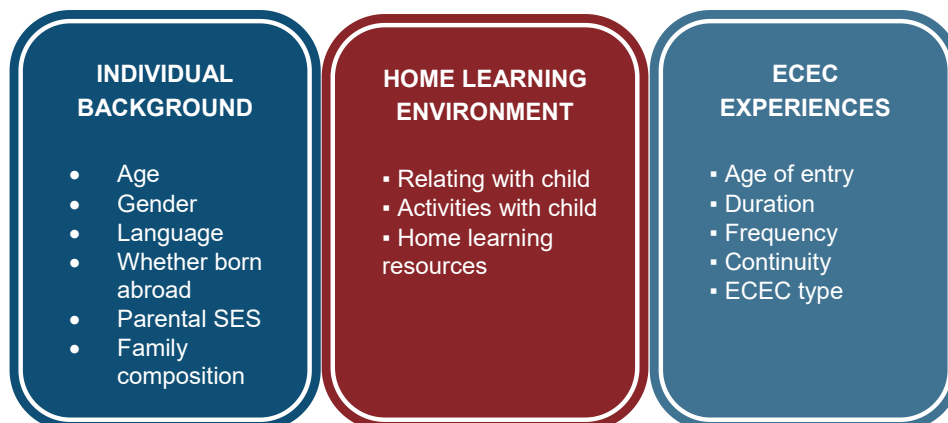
INDIVIDUAL BACKGROUND

- Age
- Gender
- Language
- Whether born abroad
- Parental SES
- Family composition

HOME LEARNING ENVIRONMENT

▪ Relating with child
▪ Activities with child
▪ Home learning resources

ECEC EXPERIENCES

▪ Age of entry
▪ Duration
▪ Frequency
▪ Continuity
▪ ECEC type